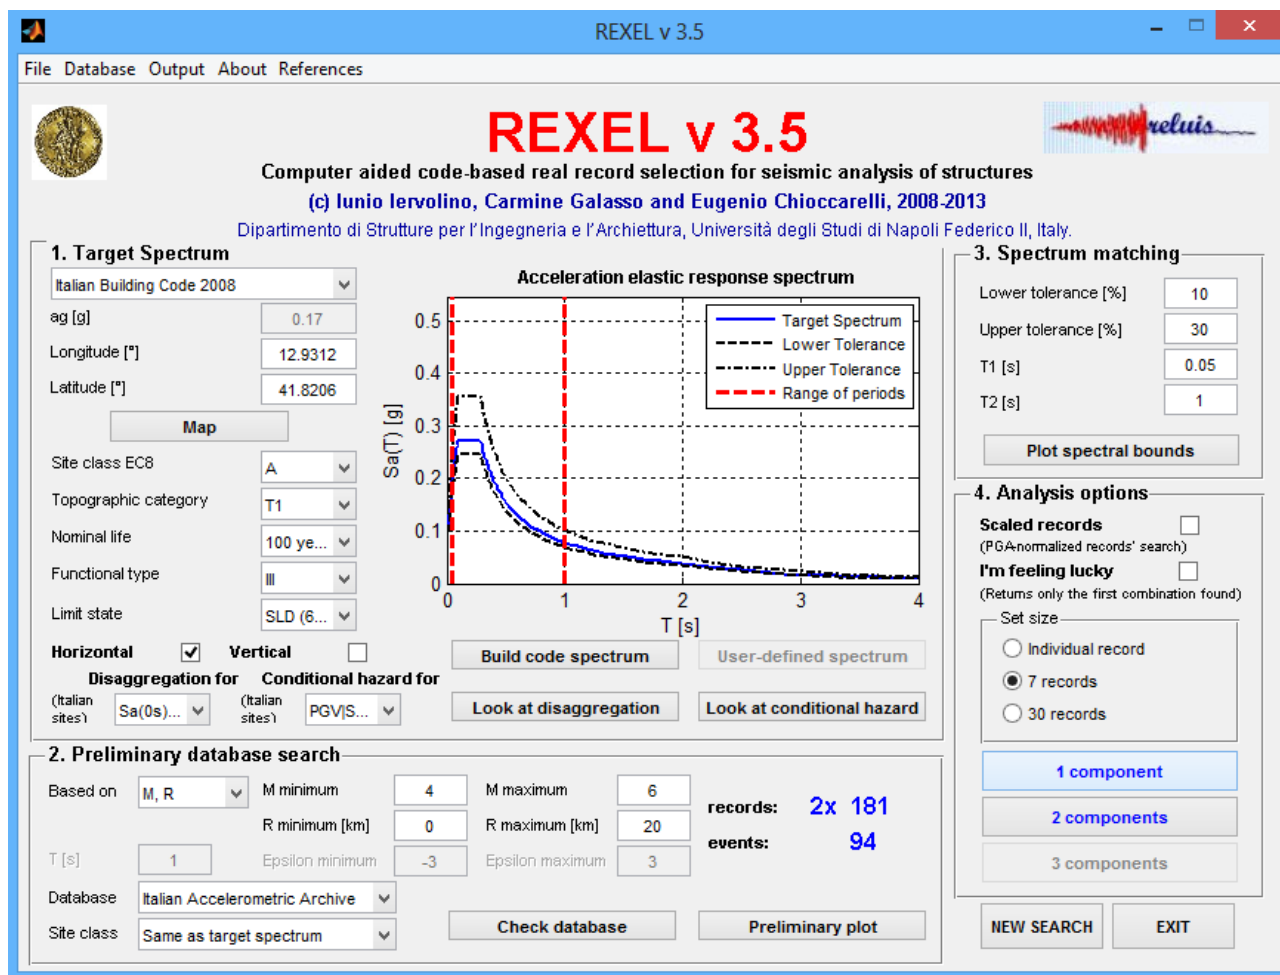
REXEL v 3.5

File Database Output About References

REXEL v 3.5

reluis

Computer aided code-based real record selection for seismic analysis of structures

(c) Iunio Iervolino, Carmine Galasso and Eugenio Chioccarelli, 2008-2013

Dipartimento di Strutture per l'Ingegneria e l'Archiettura, Università degli Studi di Napoli Federico II, Italy.

1. Target Spectrum

Italian Building Code 2008

ag [g] 0.17

Longitude [°] 12.9312

Latitude [°] 41.8206

Map

Site class EC8 A

Topographic category T1

Nominal life 100 ye...

Functional type III

Limit state SLD (6...

Horizontal ☑ Vertical ☐

Disaggregation for (Italian sites) Sa(0s)...

Conditional hazard for (Italian sites) PGV|S...

Acceleration elastic response spectrum

Target Spectrum
Lower Tolerance
Upper Tolerance
Range of periods

Sa(T) [g]

0.5
0.4
0.3
0.2
0.1
0

0 1 2 3 4

T [s]

Build code spectrum

User-defined spectrum

Look at disaggregation

Look at conditional hazard

3. Spectrum matching

Lower tolerance [%] 10

Upper tolerance [%] 30

T1 [s] 0.05

T2 [s] 1

Plot spectral bounds

4. Analysis options

Scaled records
(PGA-normalized records' search)

I'm feeling lucky
(Returns only the first combination found)

Set size

Individual record

7 records

30 records

1 component

2 components

3 components

2. Preliminary database search

Based on M, R

M minimum 4

M maximum 6

R minimum [km] 0

R maximum [km] 20

T [s] 1

Epsilon minimum -3

Epsilon maximum 3

records: 2x 181

events: 94

Database Italian Accelerometric Archive

Site class Same as target spectrum

Check database

Preliminary plot

NEW SEARCH

EXIT